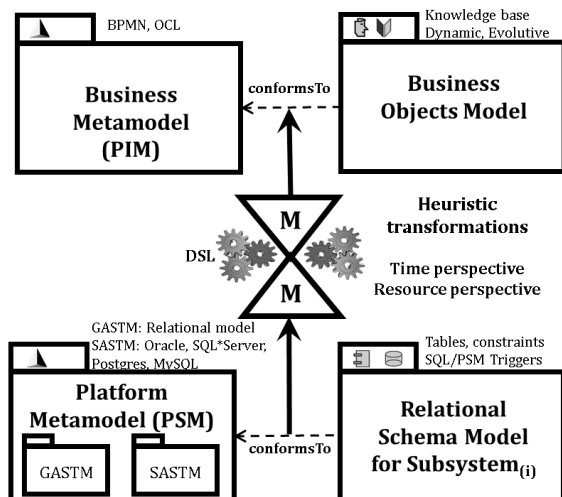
BPMN, OCL

Business Metamodel (PIM)

conformsTo

Knowledge base
Dynamic, Evolutive

Business Objects Model

M

M

DSL

Heuristic transformations

Time perspective
Resource perspective

GASTM: Relational model
SASTM: Oracle, SQL*Server, Postgres, MySQL

Platform Metamodel (PSM)

GASTM

SASTM

conformsTo

Tables, constraints
SQL/PSM Triggers

Relational Schema Model for Subsystem$_{(i)}$